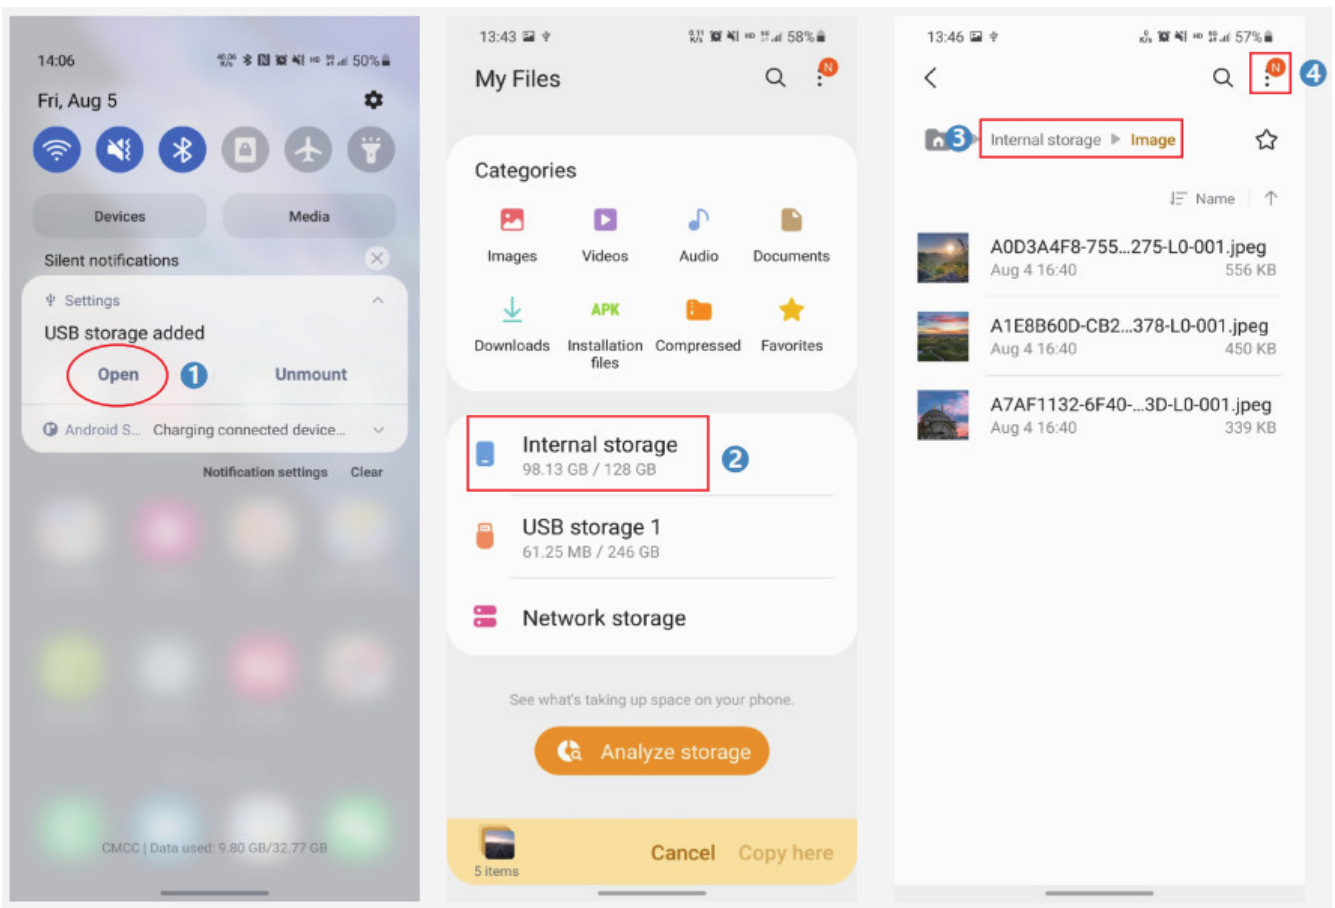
14:06 50%
Fri, Aug 5
Devices
Media
Silent notifications
Settings
USB storage added
Open
1
Unmount
Android S... Charging connected device...
Notification settings
Clear
CMCC | Data used: 9.80 GB/32.77 GB

13:43 58%
My Files
N
Categories
Images
Videos
Audio
Documents
APK
Downloads
Installation files
Compressed
Favorites
Internal storage
98.13 GB / 128 GB
2
USB storage 1
61.25 MB / 246 GB
Network storage
See what's taking up space on your phone.
Analyze storage
5 items
Cancel
Copy here

13:46 57%
N
4
3
Internal storage ▶ Image
Name
A0D3A4F8-755...275-L0-001.jpeg
Aug 4 16:40
556 KB
A1E8B60D-CB2...378-L0-001.jpeg
Aug 4 16:40
450 KB
A7AF1132-6F40-...3D-L0-001.jpeg
Aug 4 16:40
339 KB